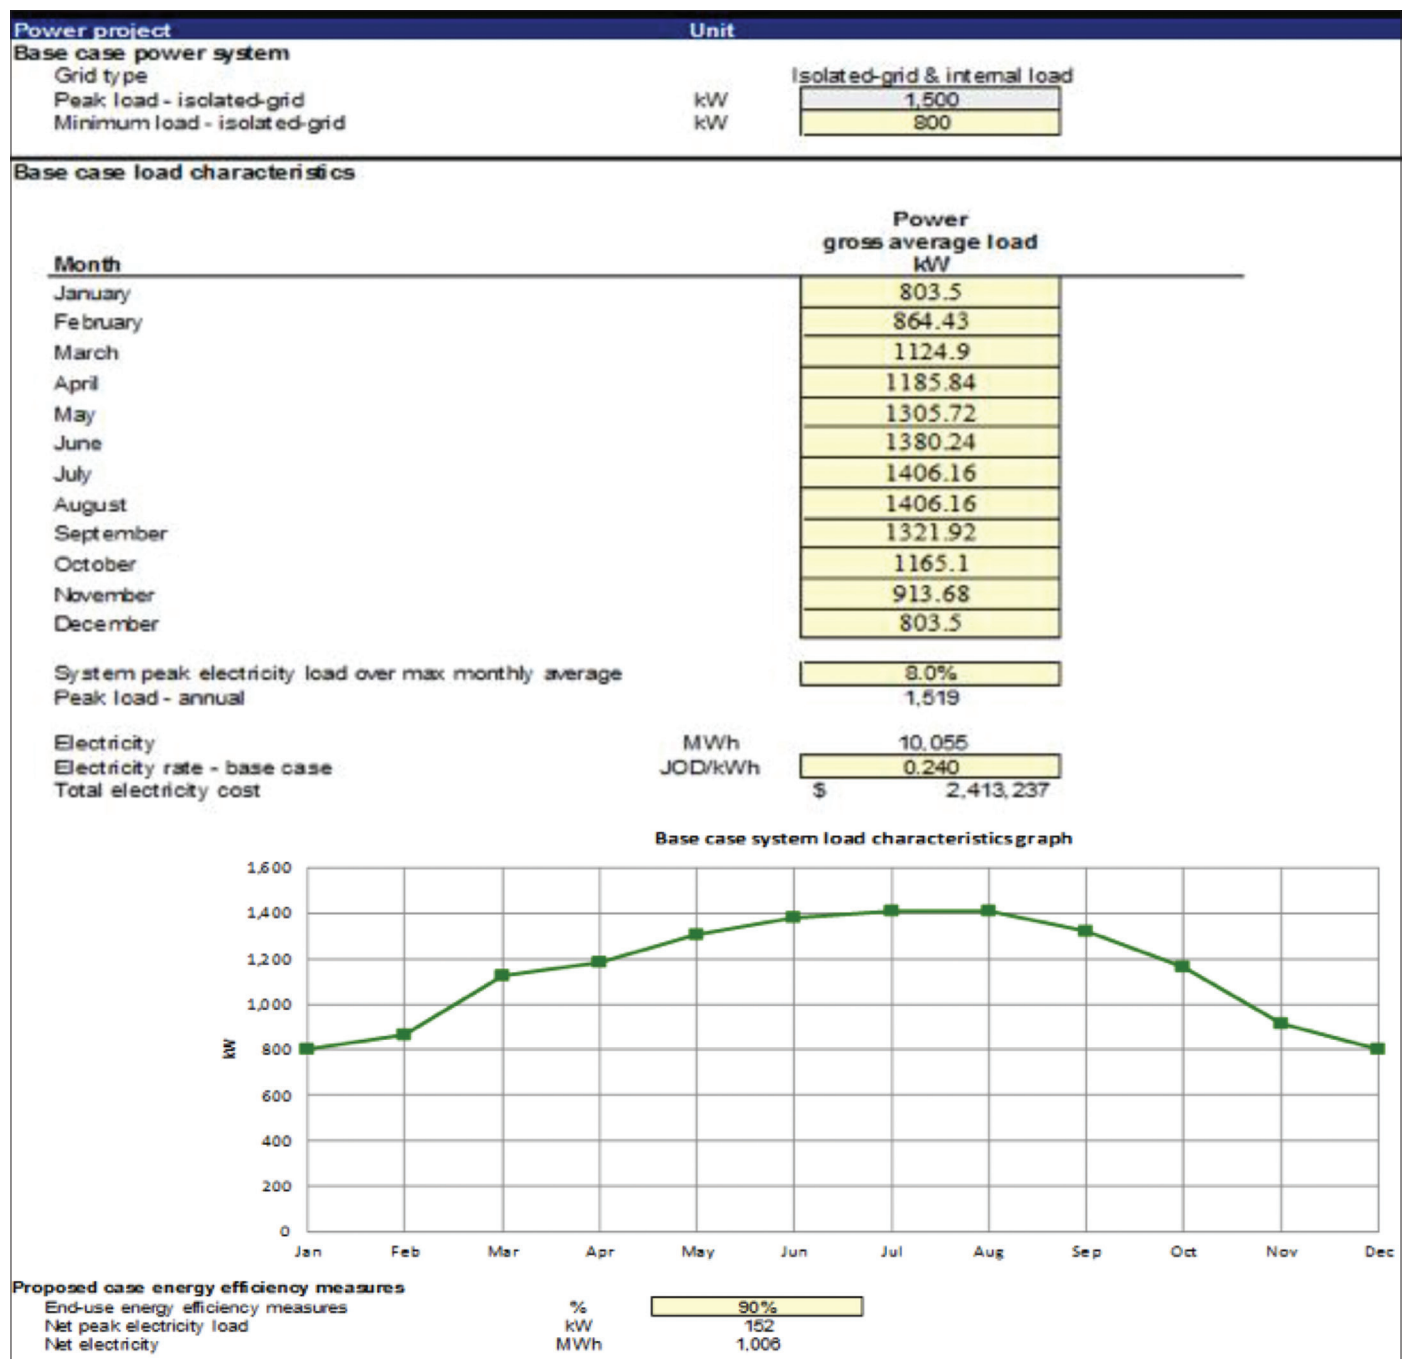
Power project | Unit
Base case power system
Grid type | | Isolated-grid & internal load
Peak load - isolated-grid | kW | 1,500
Minimum load - isolated-grid | kW | 800

Base case load characteristics

| Month | Power gross average load kW |
|---|---|
| January | 803.5 |
| February | 864.43 |
| March | 1124.9 |
| April | 1185.84 |
| May | 1305.72 |
| June | 1380.24 |
| July | 1406.16 |
| August | 1406.16 |
| September | 1321.92 |
| October | 1165.1 |
| November | 913.68 |
| December | 803.5 |

System peak electricity load over max monthly average 8.0%
Peak load - annual 1,519

Electricity MWh 10,055
Electricity rate - base case JOD/kWh 0.240
Total electricity cost $ 2,413,237

Base case system load characteristics graph

1,600
1,400
1,200
1,000
800
600
400
200
0
kW
Jan Feb Mar Apr May Jun Jul Aug Sep Oct Nov Dec

Proposed case energy efficiency measures
End-use energy efficiency measures % 90%
Net peak electricity load kW 152
Net electricity MWh 1,006